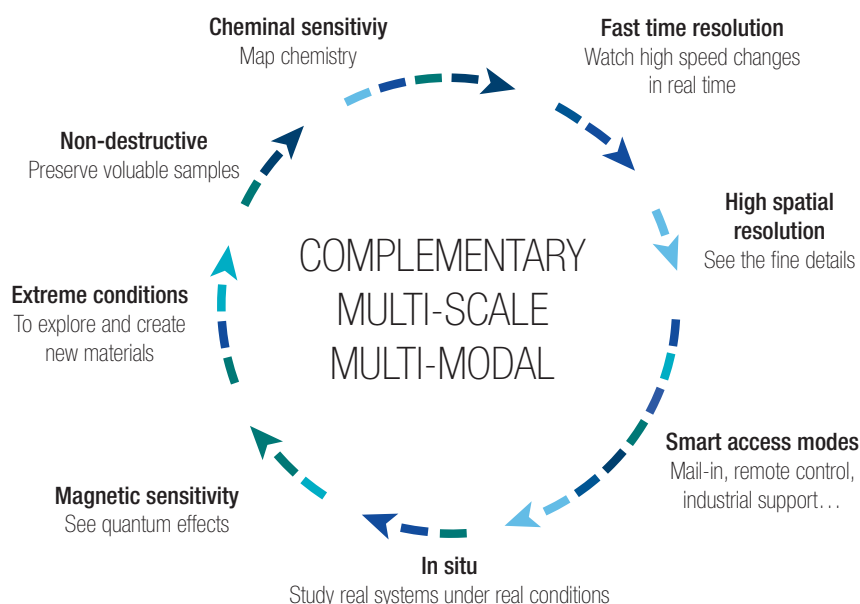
Cheminal sensitiviy
Map chemistry

Fast time resolution
Watch high speed changes in real time

High spatial resolution
See the fine details

Smart access modes
Mail-in, remote control, industrial support…

In situ
Study real systems under real conditions

Magnetic sensitivity
See quantum effects

Extreme conditions
To explore and create new materials

Non-destructive
Preserve voluable samples

COMPLEMENTARY
MULTI-SCALE
MULTI-MODAL